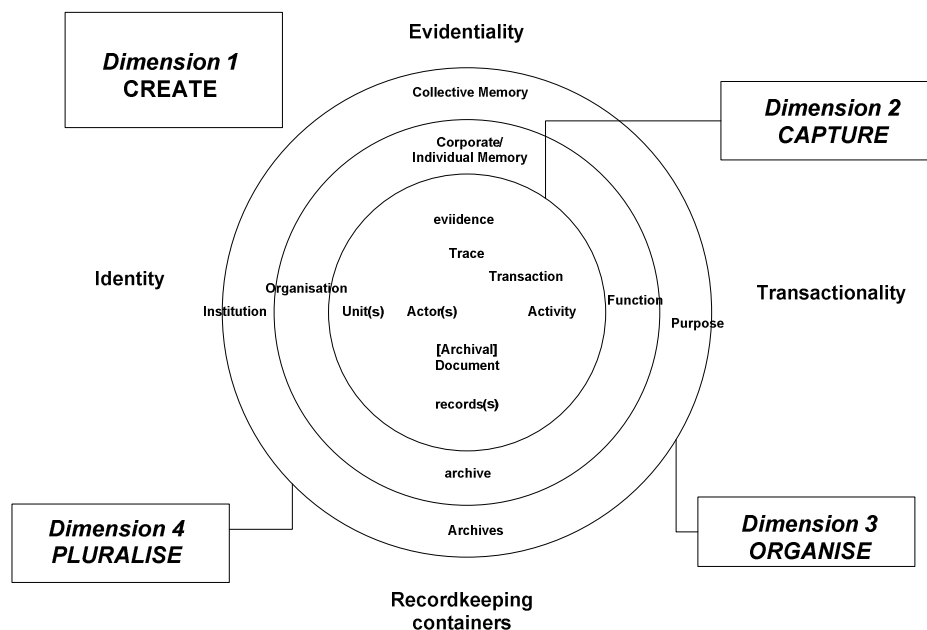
Dimension 1
CREATE

Evidentiality

Dimension 2
CAPTURE

Collective Memory

Corporate/
Individual Memory

eviidence

Trace

Transaction

Identity

Organisation

Institution

Unit(s)

Actor(s)

Activity

Function

Transactionality

Purpose

[Archival]
Document

records(s)

archive

Archives

Dimension 4
PLURALISE

Dimension 3
ORGANISE

Recordkeeping
containers